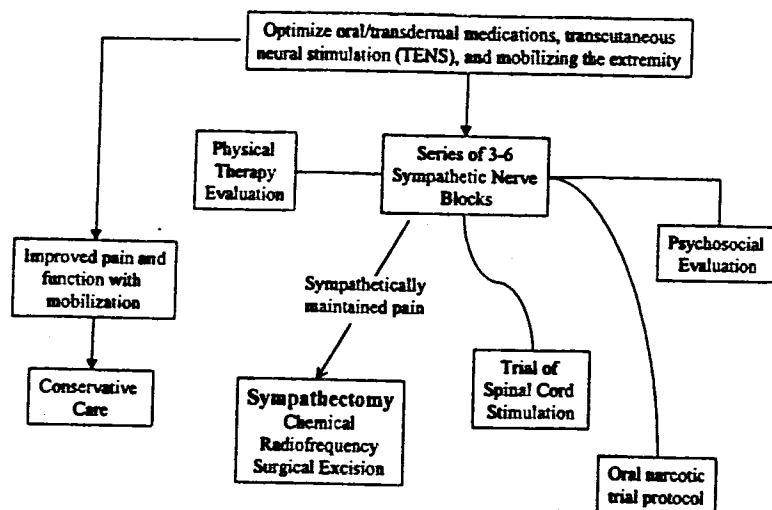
Optimize oral/transdermal medications, transcutaneous neural stimulation (TENS), and mobilizing the extremity

Physical Therapy Evaluation

Series of 3-6 Sympathetic Nerve Blocks

Psychosocial Evaluation

Improved pain and function with mobilization

Sympathetically maintained pain

Conservative Care

Sympathectomy
Chemical
Radiofrequency
Surgical Excision

Trial of Spinal Cord Stimulation

Oral narcotic trial protocol